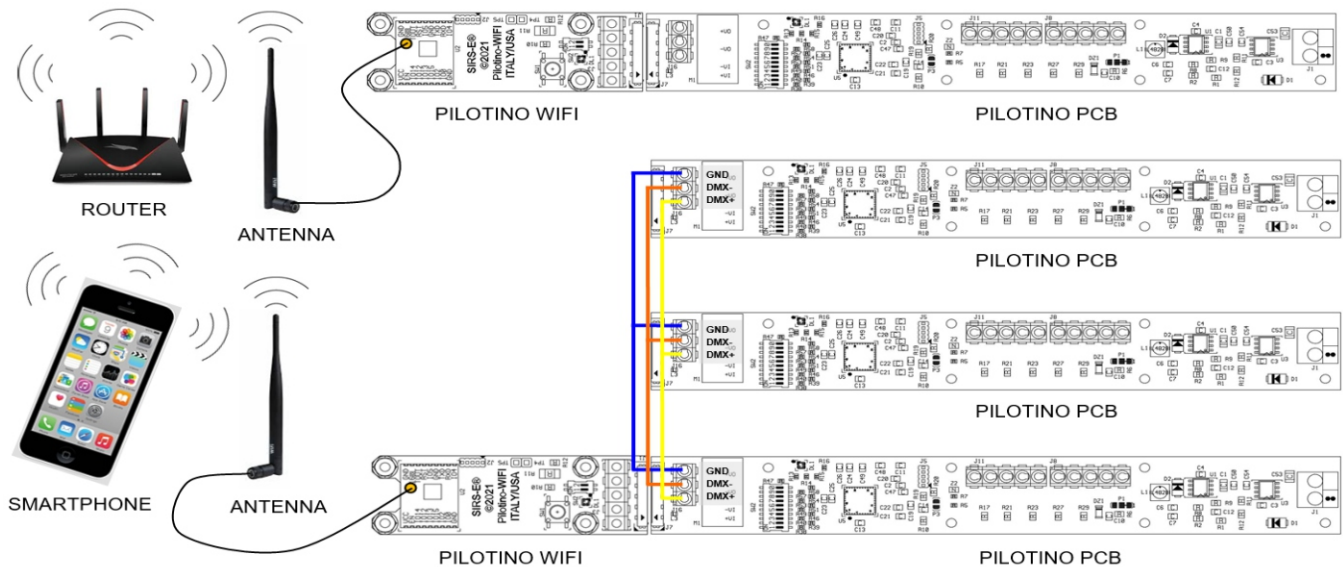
ROUTER

ANTENNA

SIRS-E®
©2021
Pilotino-WIFI
ITALY/USA

PILOTINO WIFI

PILOTINO PCB

GND
DMX-
DMX+

PILOTINO PCB

GND
DMX-
DMX+

PILOTINO PCB

SMARTPHONE

ANTENNA

SIRS-E®
©2021
Pilotino-WIFI
ITALY/USA

GND
DMX-
DMX+

PILOTINO WIFI

PILOTINO PCB